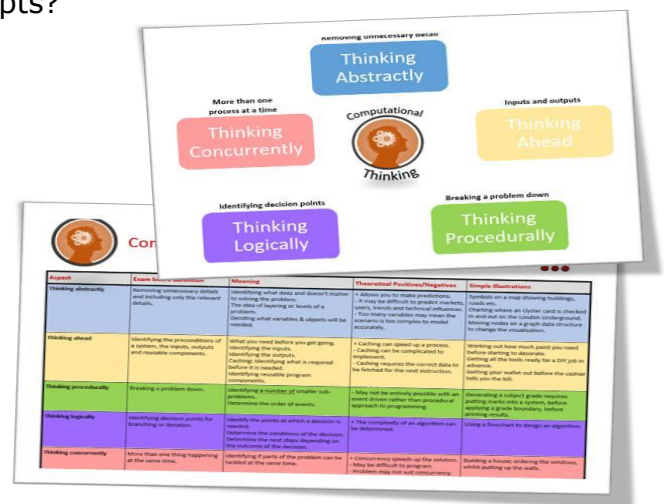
pts?

Removing unnecessary detail
Thinking Abstractly

More than one process at a time
Thinking Concurrently

Computational Thinking

Inputs and outputs
Thinking Ahead

Identifying decision points
Thinking Logically

Breaking a problem down
Thinking Procedurally

Co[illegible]

| Aspect | Exam board definition | Meaning | Theoretical Positives/Negatives | Simple Illustrations |
|---|---|---|---|---|
| Thinking abstractly | Removing unnecessary details and including only the relevant details. | Identifying what does and doesn't matter to solving the problem. The idea of layering or levels of a problem. Deciding what variables & objects will be needed. | + Allows you to make predictions. - It may be difficult to predict markets, users, trends and technical influences. - Too many variables may mean the scenario is too complex to model accurately. | Symbols on a map showing buildings, roads etc. Charting where an Oyster card is checked in and out on the London Underground. Moving nodes on a graph data structure to change the visualisation. |
| Thinking ahead | Identifying the preconditions of a system, the inputs, outputs and reusable components. | What you need before you get going. Identifying the inputs. Identifying the outputs. Caching: identifying what is required before it is needed. Identifying reusable program components. | + Caching can speed up a process. - Caching can be complicated to implement. - Caching requires the correct data to be fetched for the next instruction. | Working out how much paint you need before starting to decorate. Getting all the tools ready for a DIY job in advance. Getting your wallet out before the cashier tells you the bill. |
| Thinking procedurally | Breaking a problem down. | Identifying a number of smaller sub-problems. Determine the order of events. | - May not be entirely possible with an event driven rather than procedural approach to programming. | Generating a subject grade requires putting marks into a system, before applying a grade boundary, before printing results. |
| Thinking logically | Identifying decision points for branching or iteration. | Identify the points at which a decision is needed. Determine the conditions of the decision. Determine the next steps depending on the outcome of the decision. | + The complexity of an algorithm can be determined. | Using a flowchart to design an algorithm. |
| Thinking concurrently | More than one thing happening at the same time. | Identifying if parts of the problem can be tackled at the same time. | + Concurrency speeds up the solution. - May be difficult to program. - Problem may not suit concurrency. | Building a house: ordering the windows, whilst putting up the walls. |